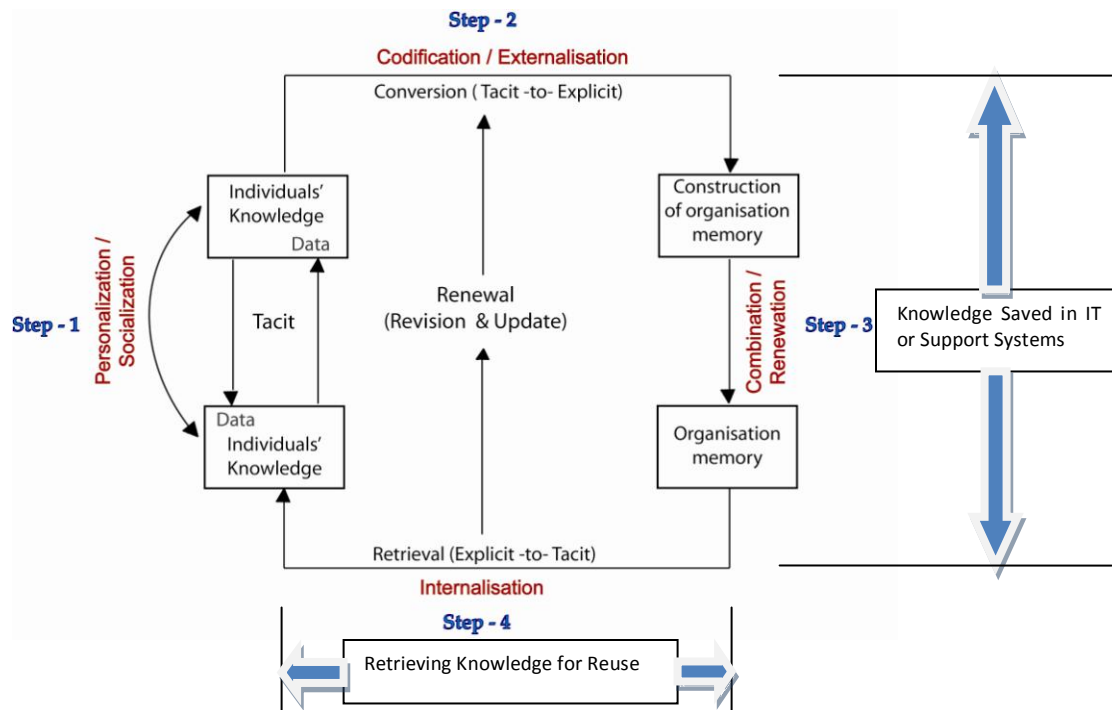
Step - 2

Codification / Externalisation

Conversion ( Tacit -to- Explicit)

Individuals' Knowledge

Data

Construction of organisation memory

Step - 1

Personalization / Socialization

Tacit

Renewal (Revision & Update)

Combination / Renewation

Step - 3

Knowledge Saved in IT or Support Systems

Data

Individuals' Knowledge

Organisation memory

Retrieval (Explicit -to- Tacit)

Internalisation

Step - 4

Retrieving Knowledge for Reuse